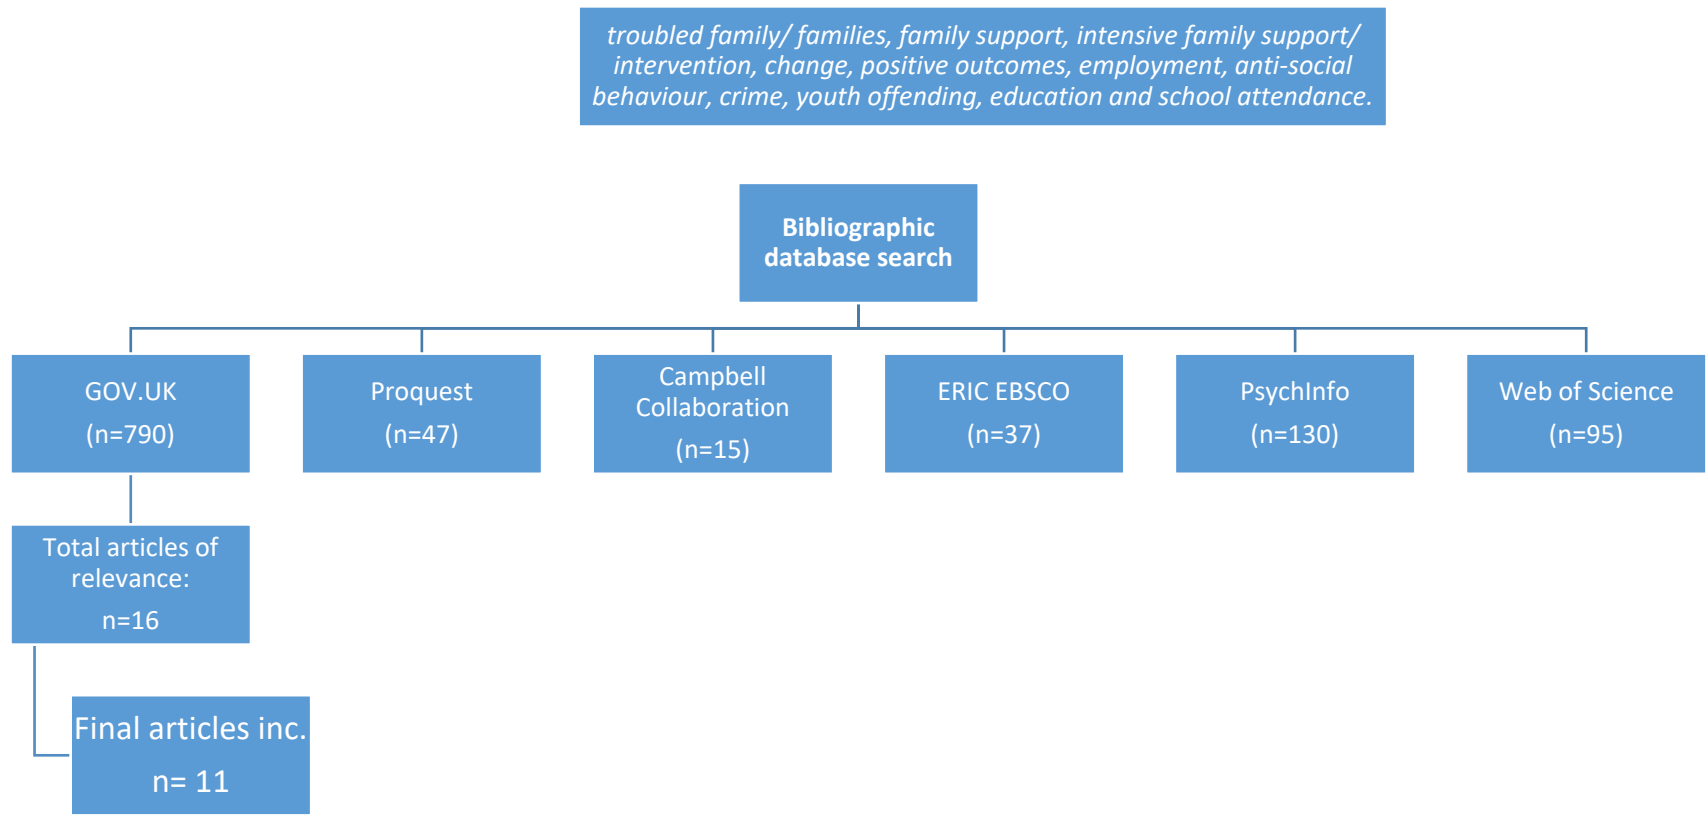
troubled family/ families, family support, intensive family support/ intervention, change, positive outcomes, employment, anti-social behaviour, crime, youth offending, education and school attendance.

Bibliographic database search

GOV.UK (n=790)

Proquest (n=47)

Campbell Collaboration (n=15)

ERIC EBSCO (n=37)

PsychInfo (n=130)

Web of Science (n=95)

Total articles of relevance: n=16

Final articles inc. n= 11